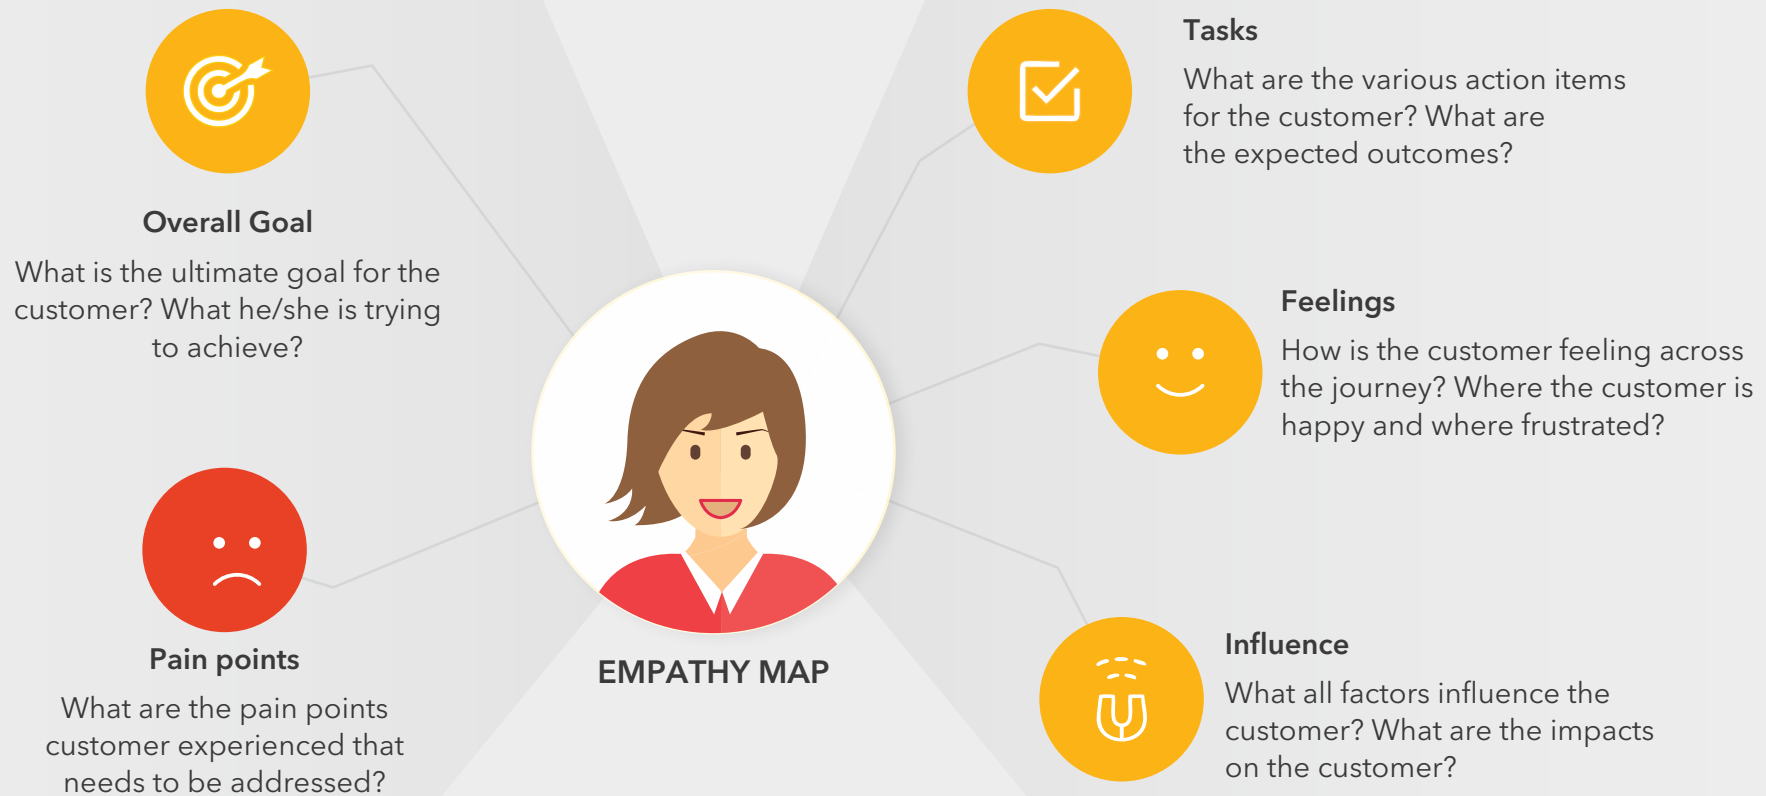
Overall Goal

What is the ultimate goal for the customer? What he/she is trying to achieve?

Tasks

What are the various action items for the customer? What are the expected outcomes?

Feelings

How is the customer feeling across the journey? Where the customer is happy and where frustrated?

Pain points

What are the pain points customer experienced that needs to be addressed?

EMPATHY MAP

Influence

What all factors influence the customer? What are the impacts on the customer?